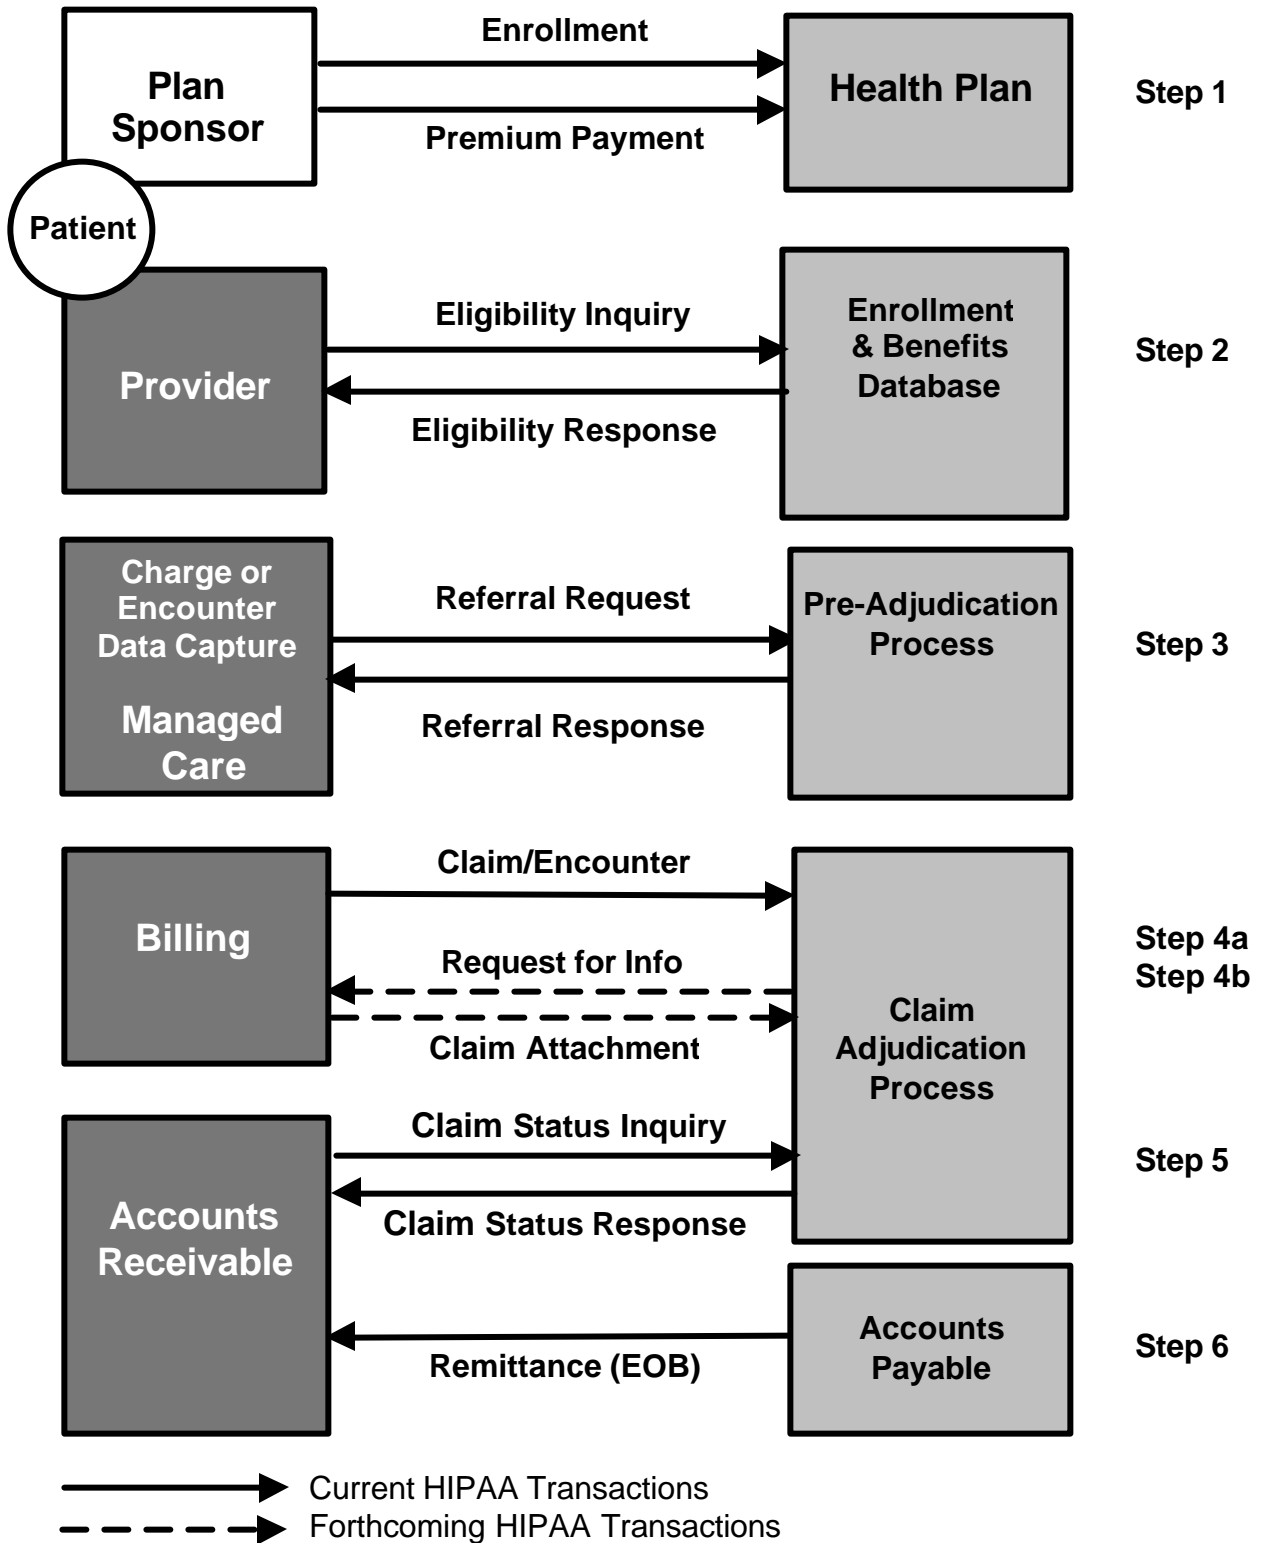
Plan Sponsor

Enrollment

Premium Payment

Health Plan

Step 1

Patient

Provider

Eligibility Inquiry

Eligibility Response

Enrollment & Benefits Database

Step 2

Charge or Encounter Data Capture

Managed Care

Referral Request

Referral Response

Pre-Adjudication Process

Step 3

Billing

Claim/Encounter

Request for Info

Claim Attachment

Step 4a
Step 4b

Claim Adjudication Process

Accounts Receivable

Claim Status Inquiry

Claim Status Response

Step 5

Remittance (EOB)

Accounts Payable

Step 6

Current HIPAA Transactions
Forthcoming HIPAA Transactions